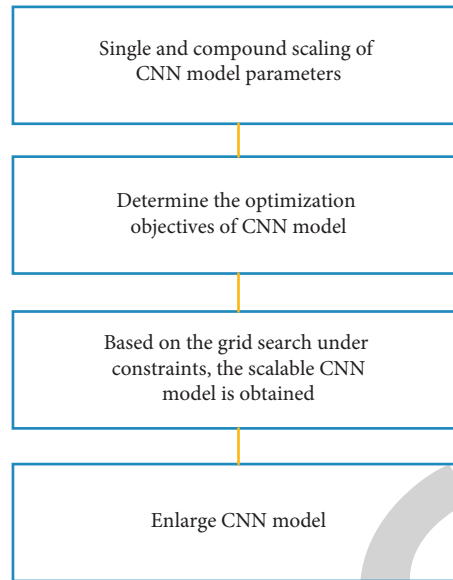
Single and compound scaling of CNN model parameters

Determine the optimization objectives of CNN model

Based on the grid search under constraints, the scalable CNN model is obtained

Enlarge CNN model